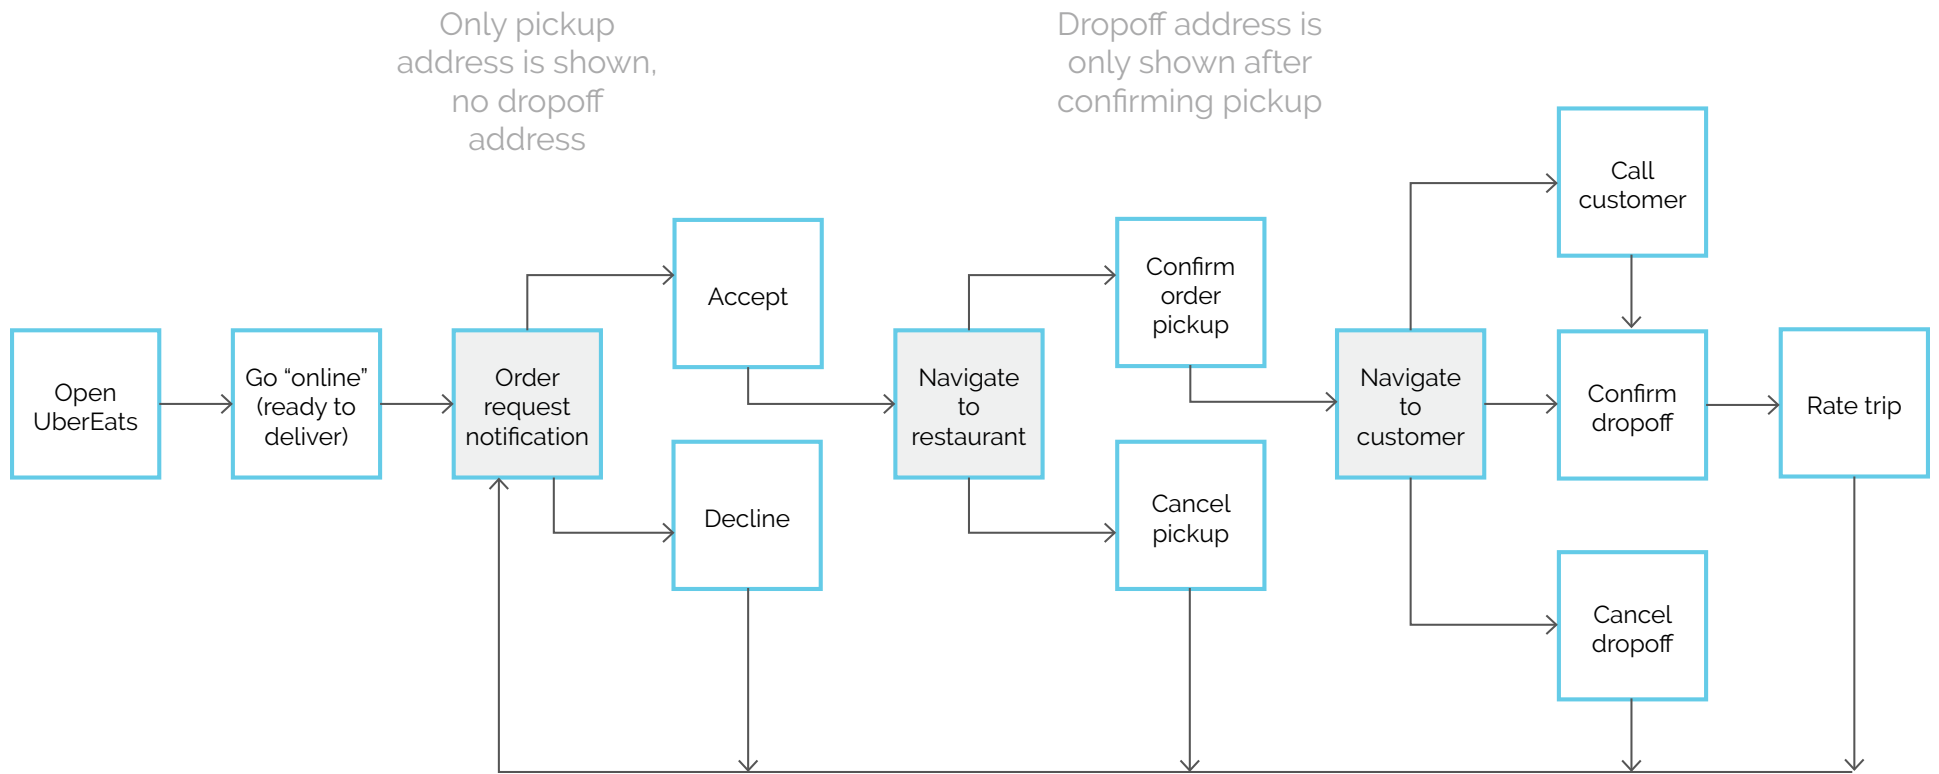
Only pickup address is shown, no dropoff address

Dropoff address is only shown after confirming pickup

Open UberEats

Go “online” (ready to deliver)

Order request notification

Accept

Decline

Navigate to restaurant

Confirm order pickup

Cancel pickup

Navigate to customer

Call customer

Confirm dropoff

Cancel dropoff

Rate trip